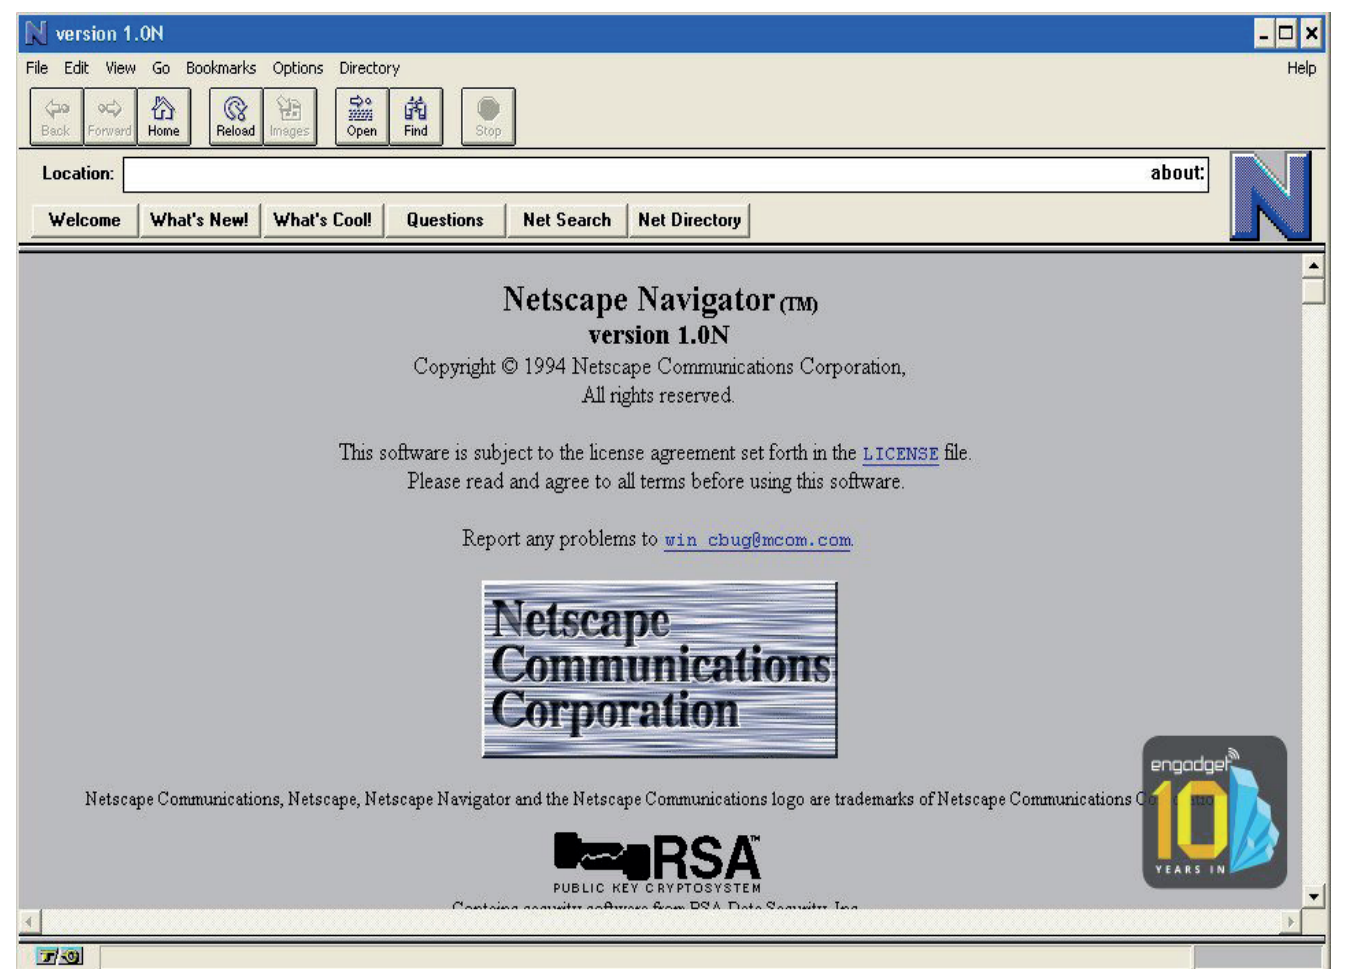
version 1.0N

File Edit View Go Bookmarks Options Directory Help

Back Forward Home Reload Images Open Find Stop

Location: about:

Welcome What's New! What's Cool! Questions Net Search Net Directory

Netscape Navigator (TM)
version 1.0N
Copyright © 1994 Netscape Communications Corporation,
All rights reserved.

This software is subject to the license agreement set forth in the LICENSE file.
Please read and agree to all terms before using this software.

Report any problems to win_cbug@mcom.com.

Netscape
Communications
Corporation

Netscape Communications, Netscape, Netscape Navigator and the Netscape Communications logo are trademarks of Netscape Communications Co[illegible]

RSA™
PUBLIC KEY CRYPTOSYSTEM
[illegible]

engadget
10
YEARS IN